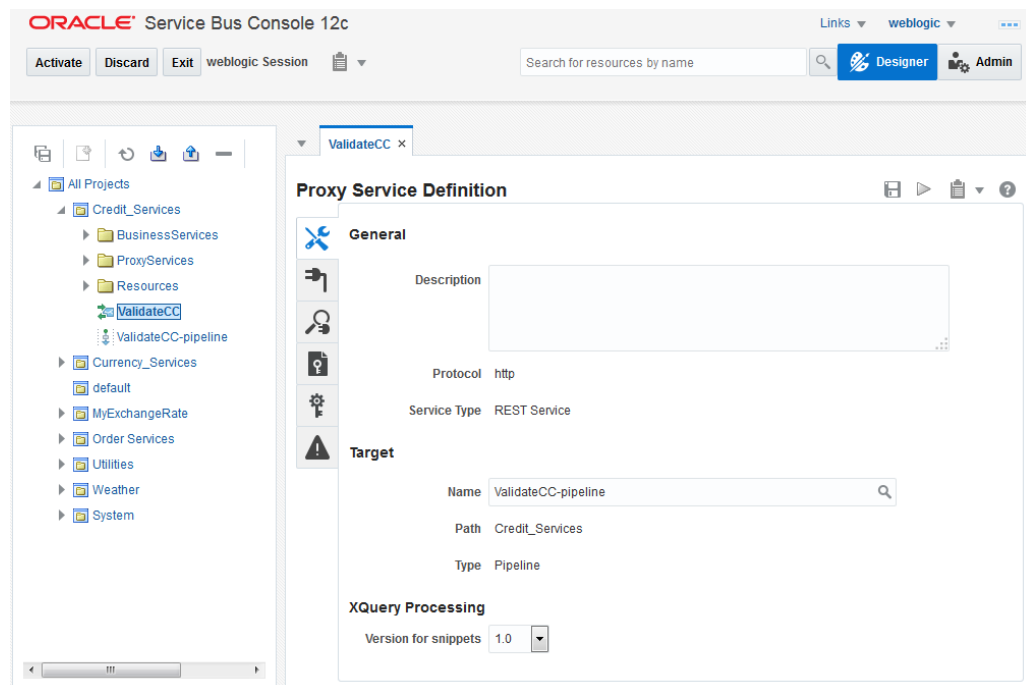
ORACLE Service Bus Console 12c

Links weblogic

Activate Discard Exit weblogic Session

Search for resources by name

Designer Admin

All Projects
Credit_Services
BusinessServices
ProxyServices
Resources
ValidateCC
ValidateCC-pipeline
Currency_Services
default
MyExchangeRate
Order Services
Utilities
Weather
System

ValidateCC ×

Proxy Service Definition

General

Description

Protocol http

Service Type REST Service

Target

Name ValidateCC-pipeline

Path Credit_Services

Type Pipeline

XQuery Processing

Version for snippets 1.0